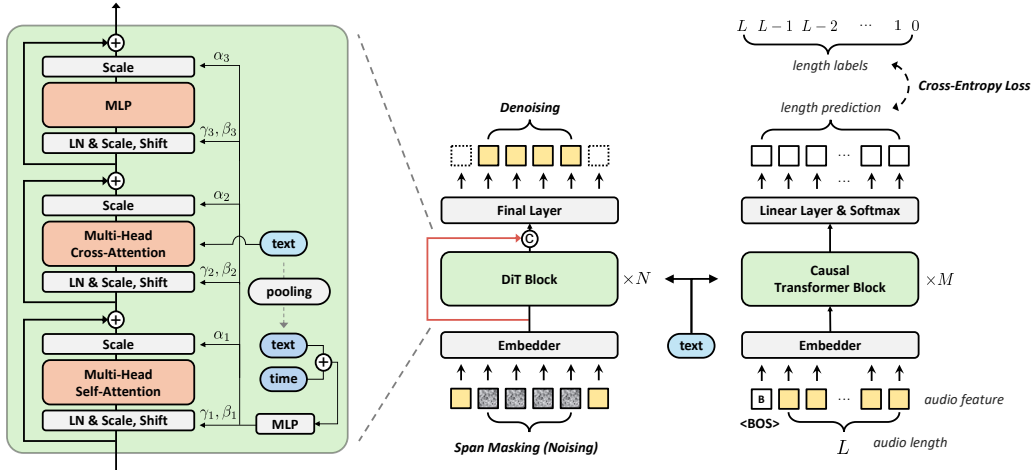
Scale
$\alpha_3$
MLP
$\gamma_3, \beta_3$
LN & Scale, Shift
$\alpha_2$
Scale
Multi-Head Cross-Attention
text
$\gamma_2, \beta_2$
LN & Scale, Shift
pooling
$\alpha_1$
Scale
text
Multi-Head Self-Attention
time
$\gamma_1, \beta_1$
LN & Scale, Shift
MLP

Denoising
Final Layer
C
DiT Block
$\times N$
Embedder
Span Masking (Noising)

text

$L \quad L-1 \quad L-2 \quad \cdots \quad 1 \quad 0$
length labels
Cross-Entropy Loss
length prediction
$\cdots$
$\cdots$
Linear Layer & Softmax
Causal Transformer Block
$\times M$
Embedder
B
$\cdots$
audio feature
<BOS>
$L$
audio length